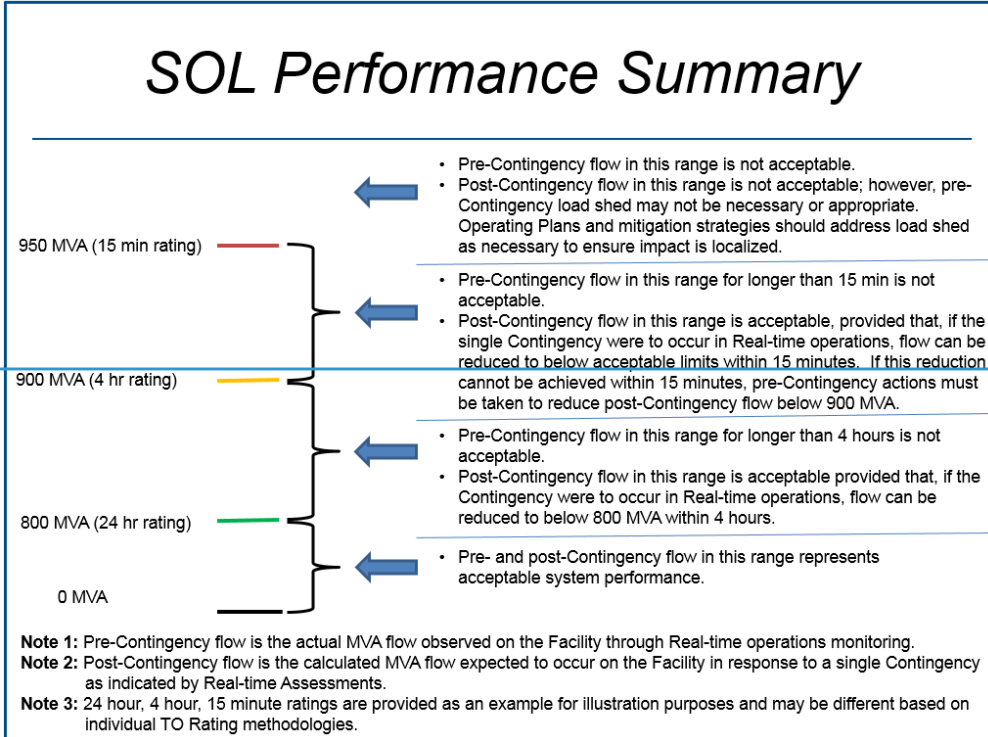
SOL Performance Summary

950 MVA (15 min rating)

900 MVA (4 hr rating)

800 MVA (24 hr rating)

0 MVA

• Pre-Contingency flow in this range is not acceptable.
• Post-Contingency flow in this range is not acceptable; however, pre-Contingency load shed may not be necessary or appropriate. Operating Plans and mitigation strategies should address load shed as necessary to ensure impact is localized.

• Pre-Contingency flow in this range for longer than 15 min is not acceptable.
• Post-Contingency flow in this range is acceptable, provided that, if the single Contingency were to occur in Real-time operations, flow can be reduced to below acceptable limits within 15 minutes. If this reduction cannot be achieved within 15 minutes, pre-Contingency actions must be taken to reduce post-Contingency flow below 900 MVA.

• Pre-Contingency flow in this range for longer than 4 hours is not acceptable.
• Post-Contingency flow in this range is acceptable provided that, if the Contingency were to occur in Real-time operations, flow can be reduced to below 800 MVA within 4 hours.

• Pre- and post-Contingency flow in this range represents acceptable system performance.

Note 1: Pre-Contingency flow is the actual MVA flow observed on the Facility through Real-time operations monitoring.
Note 2: Post-Contingency flow is the calculated MVA flow expected to occur on the Facility in response to a single Contingency as indicated by Real-time Assessments.
Note 3: 24 hour, 4 hour, 15 minute ratings are provided as an example for illustration purposes and may be different based on individual TO Rating methodologies.